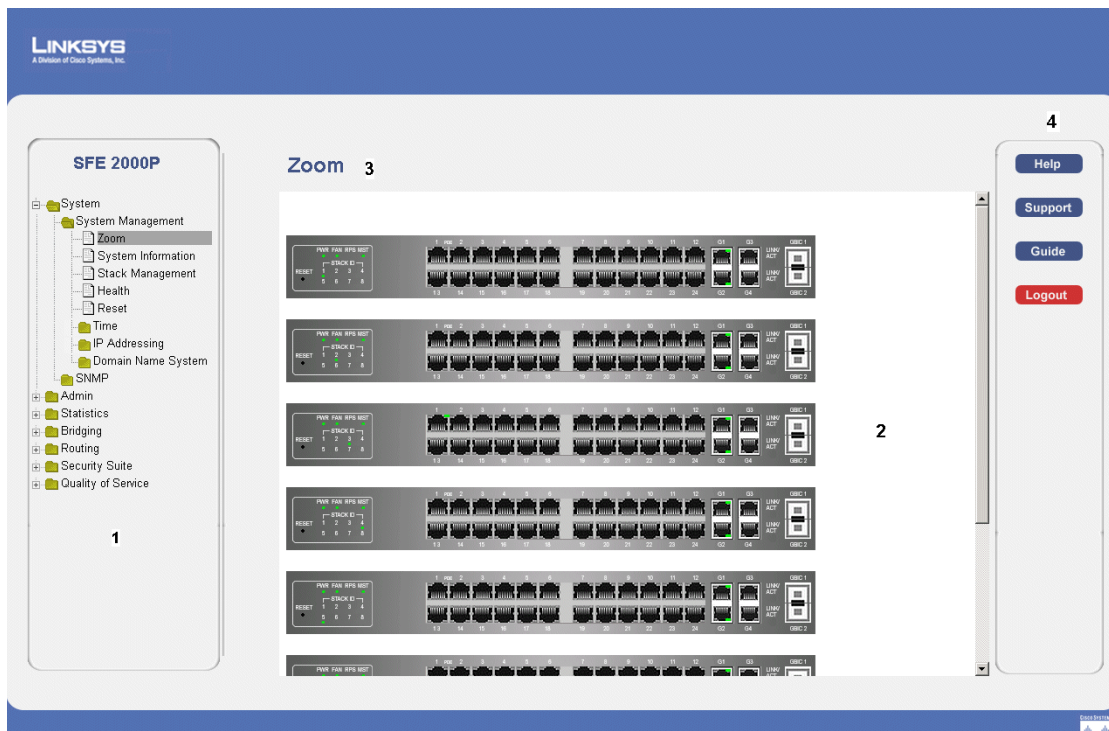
LINKSYS
A Division of Cisco Systems, Inc.

SFE 2000P

System
System Management
Zoom
System Information
Stack Management
Health
Reset
Time
IP Addressing
Domain Name System
SNMP
Admin
Statistics
Bridging
Routing
Security Suite
Quality of Service

1

Zoom 3

2

4

Help
Support
Guide
Logout

PWR FAN RPS MST
STACK ID
1 2 3 4
5 6 7 8
RESET
1 2 3 4 5 6 7 8 9 10 11 12
13 14 15 16 17 18 19 20 21 22 23 24
G1 G3
G2 G4
LINK/ ACT
GBIC 1
GBIC 2